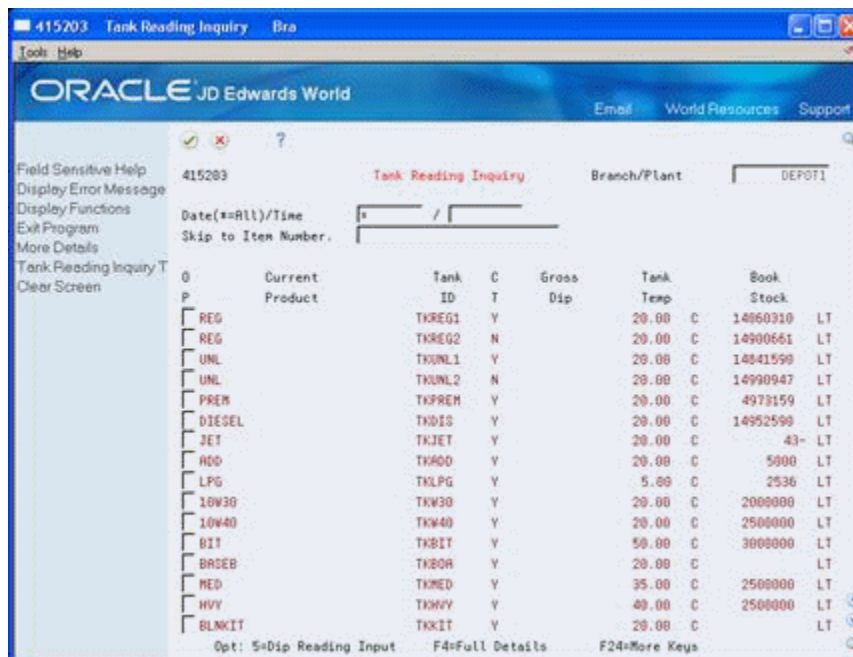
415203 Tank Reading Inquiry Bra

Tools Help

ORACLE JD Edwards World

Email World Resources Support

?

Field Sensitive Help
Display Error Message
Display Functions
Exit Program
More Details
Tank Reading Inquiry T
Clear Screen

415203 Tank Reading Inquiry Branch/Plant DEPOT1

Date(*=All)/Time * /
Skip to Item Number.

| O P | Current Product | Tank ID | C T | Gross Dip | Tank Temp | | Book Stock | |
|---|---|---|---|---|---|---|---|---|
| | REG | TKREG1 | Y | | 20.00 | C | 14860310 | LT |
| | REG | TKREG2 | N | | 20.00 | C | 14900661 | LT |
| | UNL | TKUNL1 | Y | | 20.00 | C | 14841590 | LT |
| | UNL | TKUNL2 | N | | 20.00 | C | 14990947 | LT |
| | PREM | TKPREM | Y | | 20.00 | C | 4973159 | LT |
| | DIESEL | TKDIS | Y | | 20.00 | C | 14952590 | LT |
| | JET | TKJET | Y | | 20.00 | C | 43- | LT |
| | ADD | TKADD | Y | | 20.00 | C | 5000 | LT |
| | LPG | TKLPG | Y | | 5.00 | C | 2536 | LT |
| | 10W30 | TKW30 | Y | | 20.00 | C | 2000000 | LT |
| | 10W40 | TKW40 | Y | | 20.00 | C | 2500000 | LT |
| | BIT | TKBIT | Y | | 50.00 | C | 3000000 | LT |
| | BASEB | TKBOA | Y | | 20.00 | C | | LT |
| | MED | TKMED | Y | | 35.00 | C | 2500000 | LT |
| | HVY | TKHVY | Y | | 40.00 | C | 2500000 | LT |
| | BLNKIT | TKKIT | Y | | 20.00 | C | | LT |

Opt: 5=Dip Reading Input F4=Full Details F24=More Keys